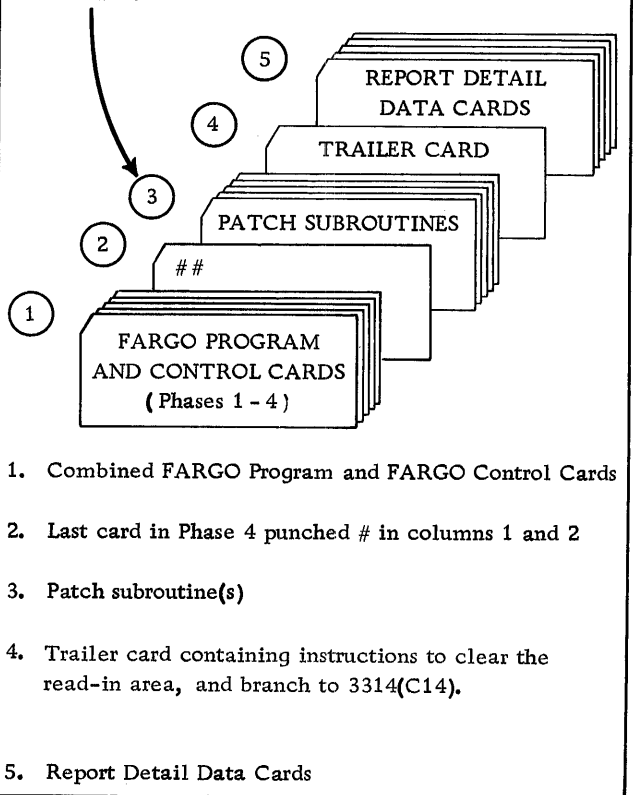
5

REPORT DETAIL DATA CARDS

4

TRAILER CARD

3

PATCH SUBROUTINES

2

##

1

FARGO PROGRAM AND CONTROL CARDS (Phases 1 - 4)

1. Combined FARGO Program and FARGO Control Cards

2. Last card in Phase 4 punched # in columns 1 and 2

3. Patch subroutine(s)

4. Trailer card containing instructions to clear the read-in area, and branch to 3314(C14).

5. Report Detail Data Cards